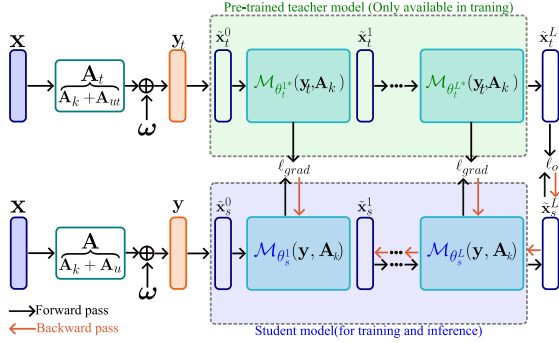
Pre-trained teacher model (Only available in traning)

$\mathbf{X}$

$\mathbf{A}_t$

$\mathbf{A}_k + \mathbf{A}_{ut}$

$\omega$

$\mathbf{y}_t$

$\hat{\mathbf{x}}_t^0$

$\mathcal{M}_{\theta_t^{1*}}(\mathbf{y}_t, \mathbf{A}_k)$

$\hat{\mathbf{x}}_t^1$

$\mathcal{M}_{\theta_t^{L*}}(\mathbf{y}_t, \mathbf{A}_k)$

$\hat{\mathbf{x}}_t^L$

$\ell_{grad}$

$\ell_{grad}$

$\ell_o$

$\mathbf{X}$

$\mathbf{A}$

$\mathbf{A}_k + \mathbf{A}_u$

$\omega$

$\mathbf{y}$

$\hat{\mathbf{x}}_s^0$

$\mathcal{M}_{\theta_s^1}(\mathbf{y}, \mathbf{A}_k)$

$\hat{\mathbf{x}}_s^1$

$\mathcal{M}_{\theta_s^L}(\mathbf{y}, \mathbf{A}_k)$

$\hat{\mathbf{x}}_s^L$

Forward pass

Backward pass

Student model(for training and inference)